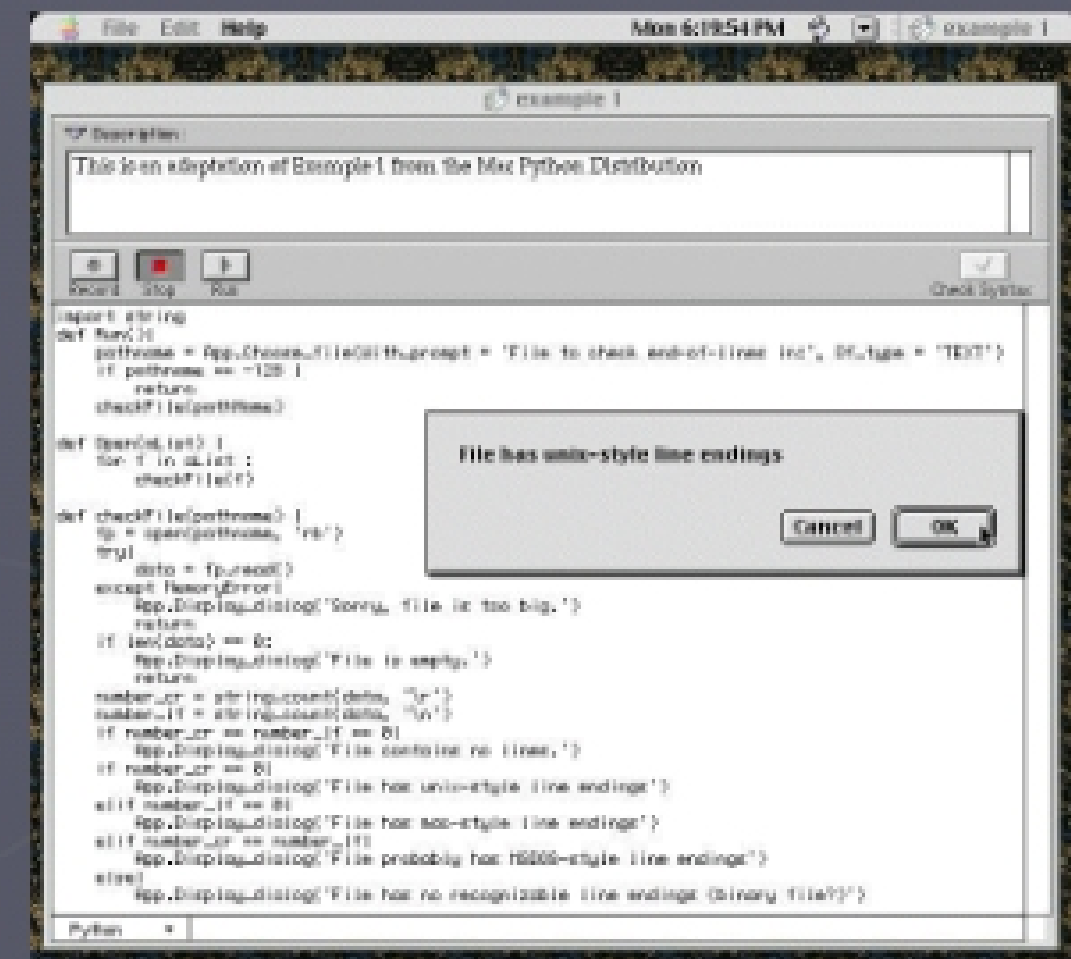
File Edit Help Mon 6:19:54 PM example 1

example 1

Description:

This is an adaptation of Example 1 from the Mac Python Distribution

Record Stop Run Check Syntax

import string
def Run():
    pathname = App.Choose_file(With_prompt = 'File to check end-of-lines in', Of_type = 'TEXT')
    if pathname == -128 :
        return
    checkFile(pathname)

def Open(aList) :
    for f in aList :
        checkFile(f)

def checkFile(pathname) :
    fp = open(pathname, 'rb')
    try:
        data = fp.read()
    except MemoryError:
        App.Display_dialog('Sorry, file is too big.')
        return
    if len(data) == 0:
        App.Display_dialog('File is empty.')
        return
    number_cr = string.count(data, '\r')
    number_lf = string.count(data, '\n')
    if number_cr == number_lf == 0:
        App.Display_dialog('File contains no lines.')
    if number_cr == 0:
        App.Display_dialog('File has unix-style line endings')
    elif number_lf == 0:
        App.Display_dialog('File has mac-style line endings')
    elif number_cr == number_lf:
        App.Display_dialog('File probably has MSDOS-style line endings')
    else:
        App.Display_dialog('File has no recognizable line endings (binary file?)')

File has unix-style line endings

Cancel OK

Python